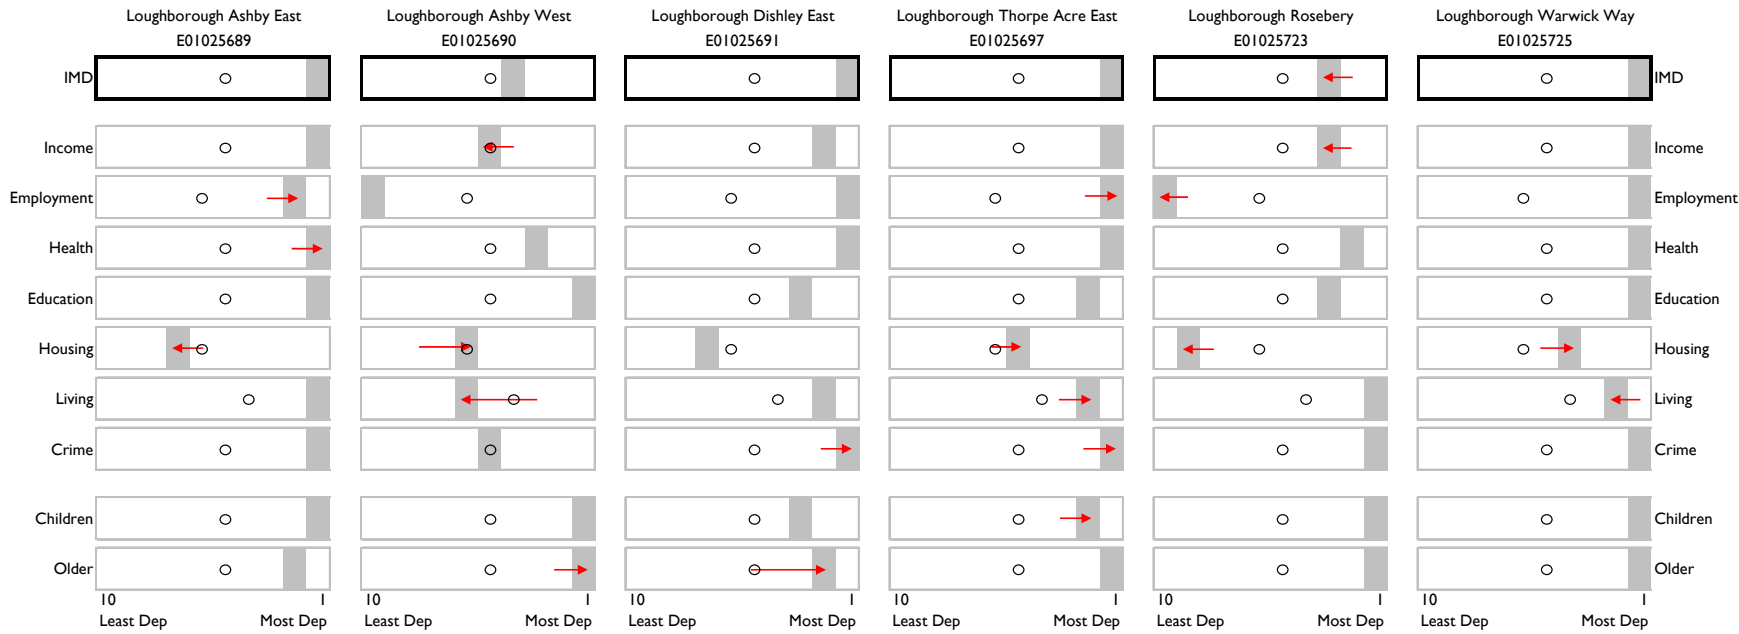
Loughborough Ashby East
E01025689

Loughborough Ashby West
E01025690

Loughborough Dishley East
E01025691

Loughborough Thorpe Acre East
E01025697

Loughborough Rosebery
E01025723

Loughborough Warwick Way
E01025725

IMD
Income
Employment
Health
Education
Housing
Living
Crime
Children
Older

IMD
Income
Employment
Health
Education
Housing
Living
Crime
Children
Older

10 1
Least Dep Most Dep

10 1
Least Dep Most Dep

10 1
Least Dep Most Dep

10 1
Least Dep Most Dep

10 1
Least Dep Most Dep

10 1
Least Dep Most Dep